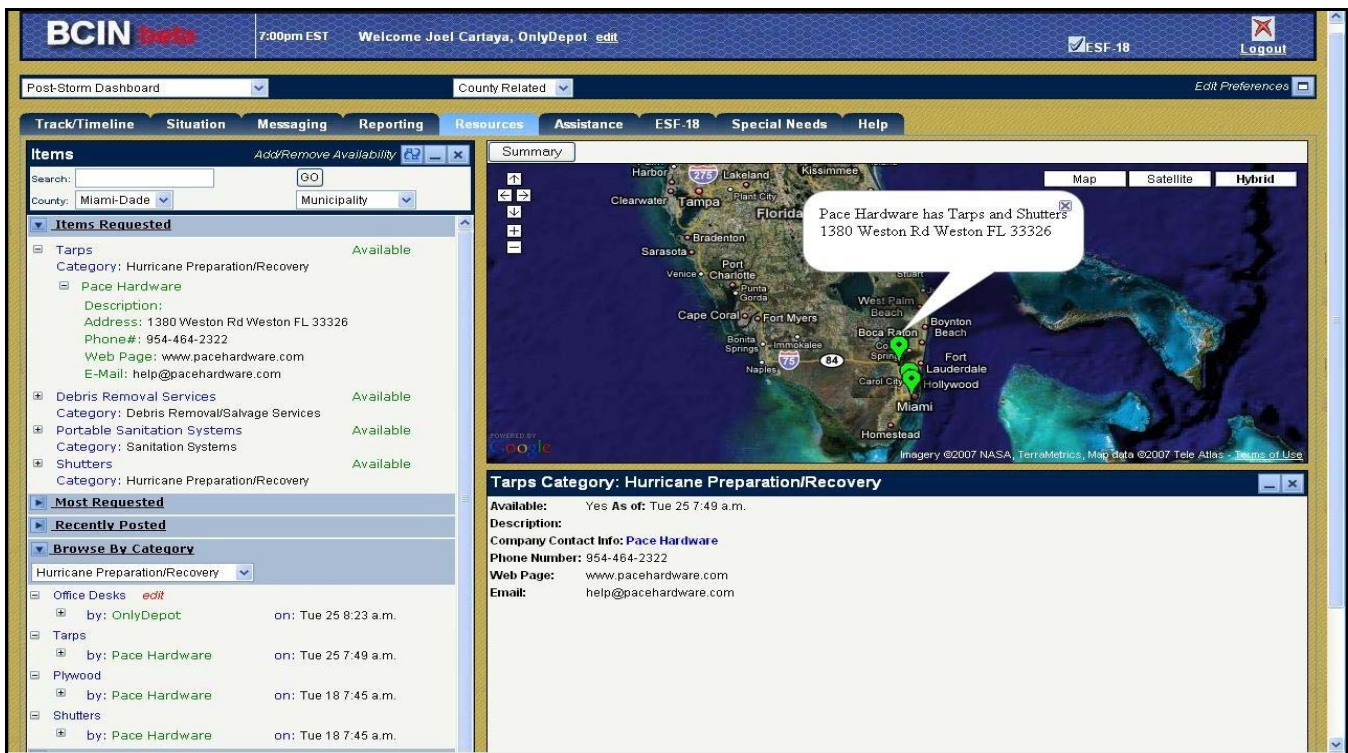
BCIN beta

7:00pm EST Welcome Joel Cartaya, OnlyDepot edit

ESF-18

Logout

Post-Storm Dashboard

County Related

Edit Preferences

Track/Timeline Situation Messaging Reporting Resources Assistance ESF-18 Special Needs Help

Items

Add/Remove Availability

Search: GO

County: Miami-Dade Municipality

Items Requested

Tarps Available
Category: Hurricane Preparation/Recovery
Pace Hardware
Description:
Address: 1380 Weston Rd Weston FL 33326
Phone#: 954-464-2322
Web Page: www.pacehardware.com
E-Mail: help@pacehardware.com

Debris Removal Services Available
Category: Debris Removal/Salvage Services

Portable Sanitation Systems Available
Category: Sanitation Systems

Shutters Available
Category: Hurricane Preparation/Recovery

Most Requested

Recently Posted

Browse By Category

Hurricane Preparation/Recovery

Office Desks edit
by: OnlyDepot on: Tue 25 8:23 a.m.
Tarps
by: Pace Hardware on: Tue 25 7:49 a.m.
Plywood
by: Pace Hardware on: Tue 18 7:45 a.m.
Shutters
by: Pace Hardware on: Tue 18 7:45 a.m.

Summary

Map Satellite Hybrid

Pace Hardware has Tarps and Shutters
1380 Weston Rd Weston FL 33326

Harbor 275 Lakeland Kissimmee Clearwater Tampa Plant City Florida Bradenton Sarasota Port Venice Charlotte Punta Gorda Cape Coral Fort Myers Bonita Springs Immokalee Naples 75 84 West Palm Beach Boca Raton Boynton Beach Stuart Coral Springs Fort Lauderdale Carol City Hollywood Miami Homestead

POWERED BY Google

Imagery ©2007 NASA, TerraMetrics, Map data ©2007 Tele Atlas - Terms of Use

Tarps Category: Hurricane Preparation/Recovery

Available: Yes As of: Tue 25 7:49 a.m.
Description:
Company Contact Info: Pace Hardware
Phone Number: 954-464-2322
Web Page: www.pacehardware.com
Email: help@pacehardware.com